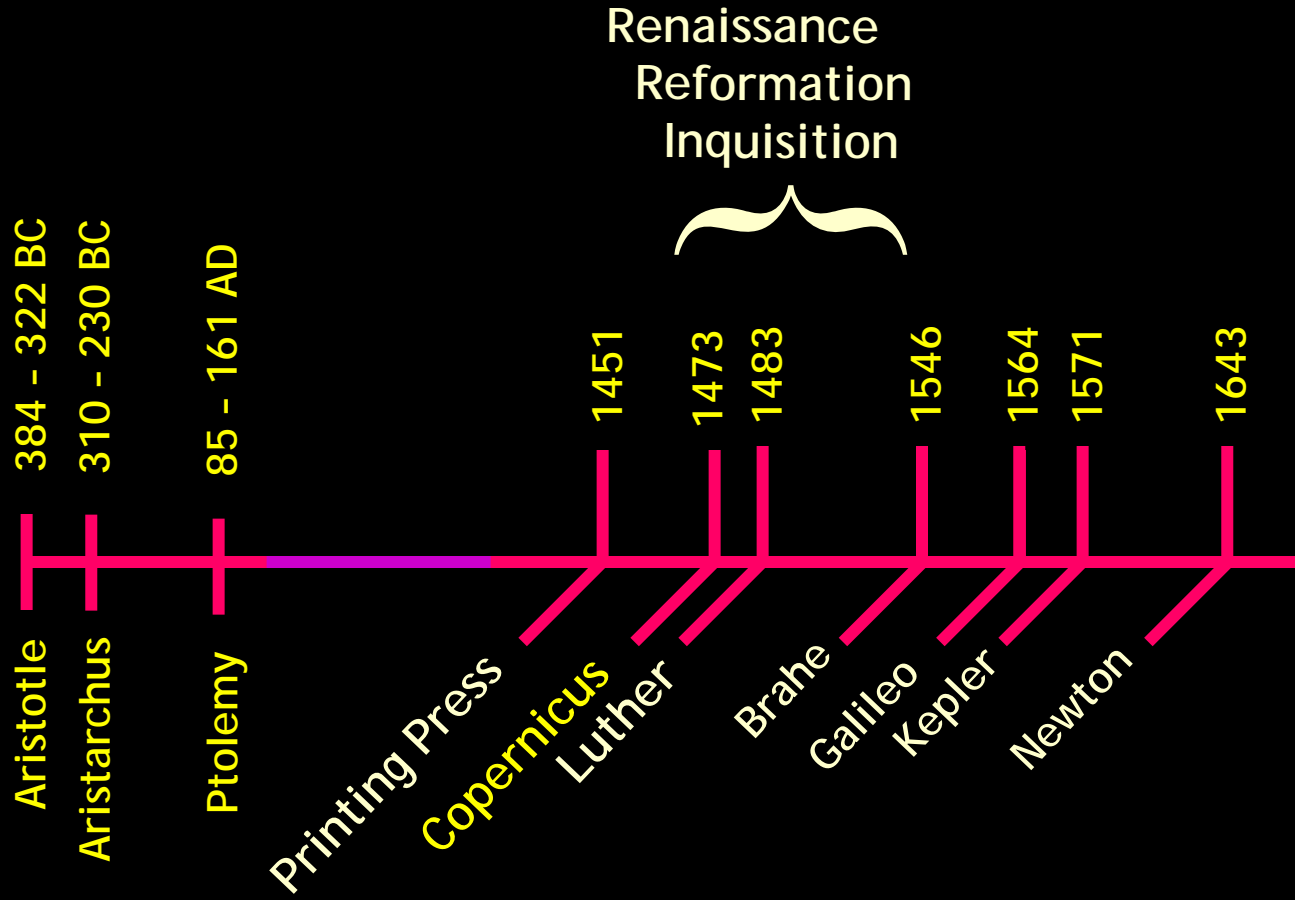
Renaissance
Reformation
Inquisition

384 - 322 BC
310 - 230 BC
85 - 161 AD
1451
1473
1483
1546
1564
1571
1643

Aristotle
Aristarchus
Ptolemy
Printing Press
Copernicus
Luther
Brahe
Galileo
Kepler
Newton